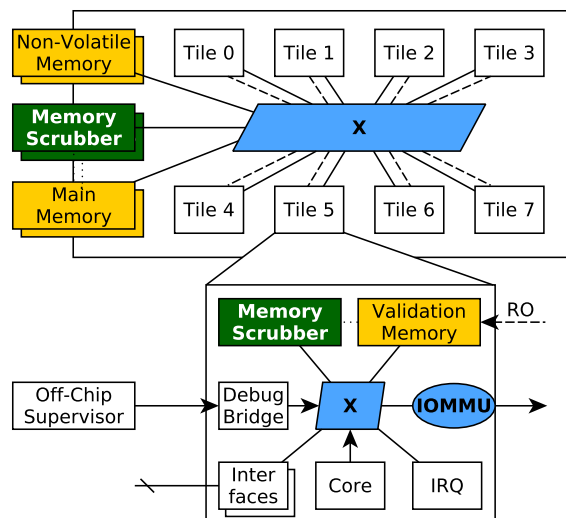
Non-Volatile Memory

Memory Scrubber

Main Memory

Tile 0

Tile 1

Tile 2

Tile 3

X

Tile 4

Tile 5

Tile 6

Tile 7

Memory Scrubber

Validation Memory

RO

Off-Chip Supervisor

Debug Bridge

X

IOMMU

Inter faces

Core

IRQ